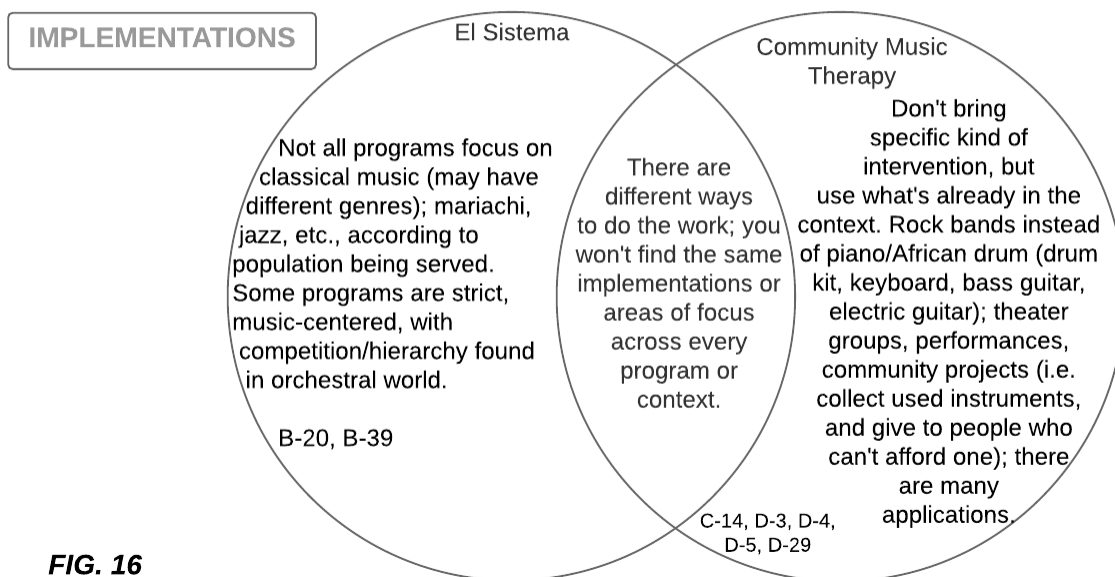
IMPLEMENTATIONS

El Sistema

Community Music Therapy

Not all programs focus on classical music (may have different genres); mariachi, jazz, etc., according to population being served. Some programs are strict, music-centered, with competition/hierarchy found in orchestral world.

B-20, B-39

There are different ways to do the work; you won't find the same implementations or areas of focus across every program or context.

Don't bring specific kind of intervention, but use what's already in the context. Rock bands instead of piano/African drum (drum kit, keyboard, bass guitar, electric guitar); theater groups, performances, community projects (i.e. collect used instruments, and give to people who can't afford one); there are many applications.

C-14, D-3, D-4, D-5, D-29

FIG. 16